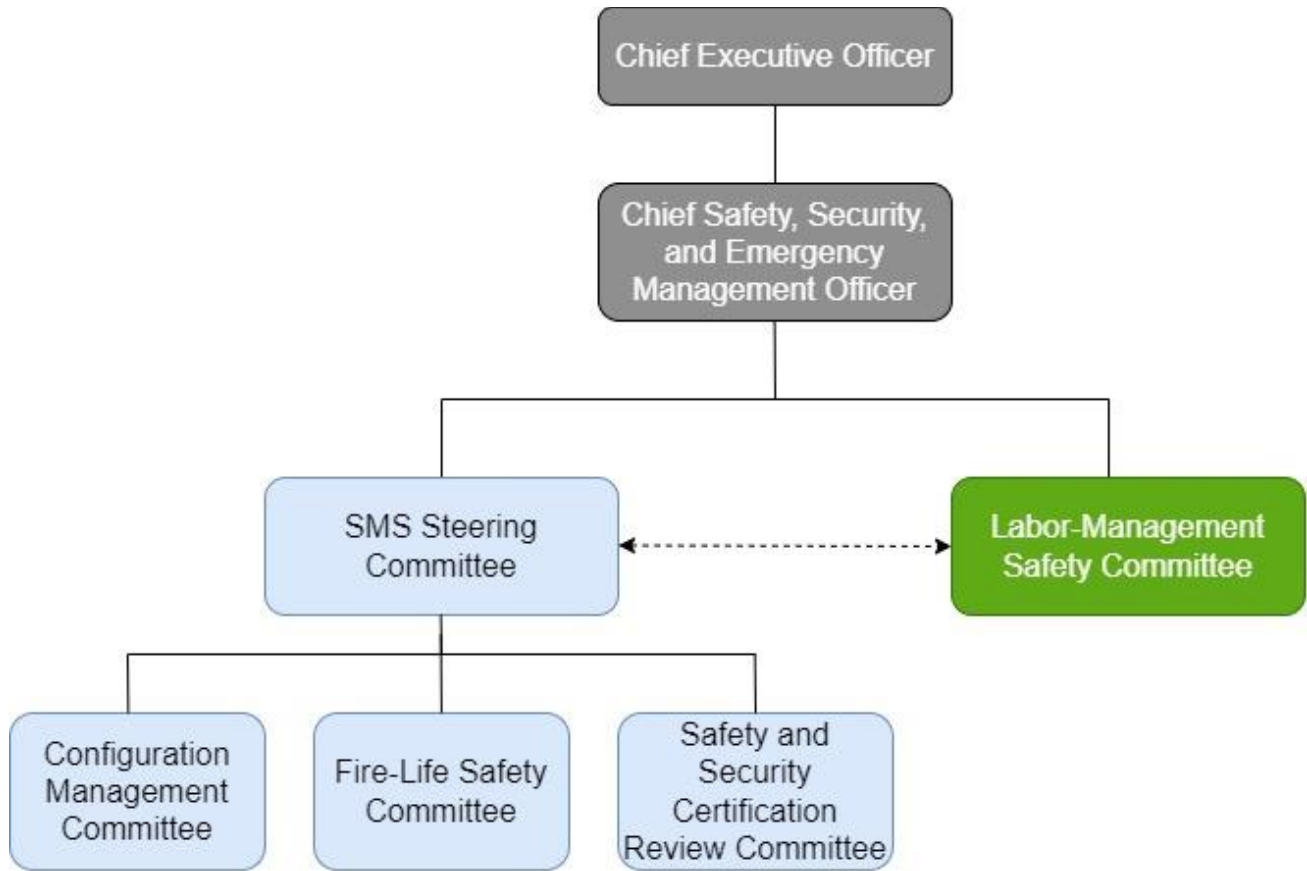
Chief Executive Officer

Chief Safety, Security, and Emergency Management Officer

SMS Steering Committee

Labor-Management Safety Committee

Configuration Management Committee

Fire-Life Safety Committee

Safety and Security Certification Review Committee